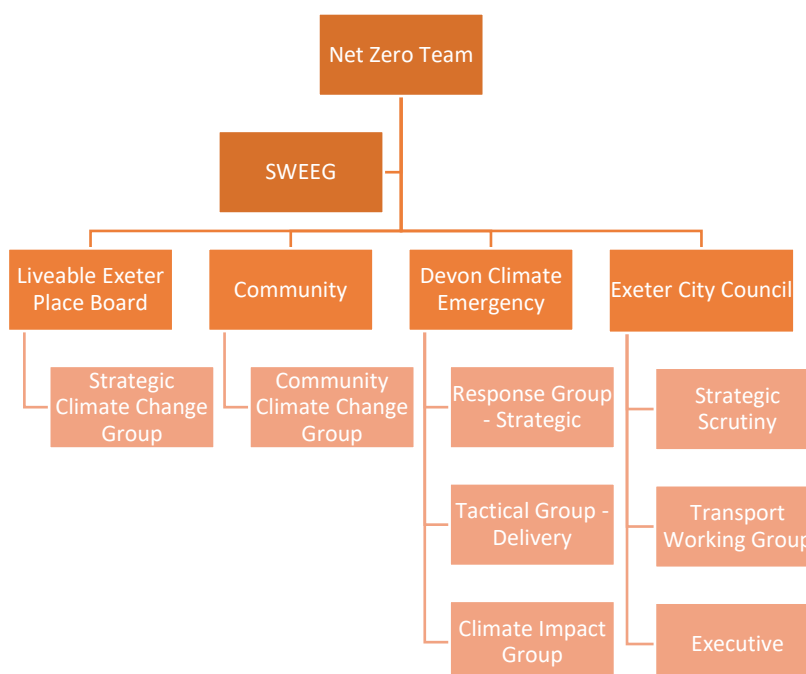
Net Zero Team

SWEEG

Liveable Exeter Place Board

Strategic Climate Change Group

Community

Community Climate Change Group

Devon Climate Emergency

Response Group - Strategic

Tactical Group - Delivery

Climate Impact Group

Exeter City Council

Strategic Scrutiny

Transport Working Group

Executive